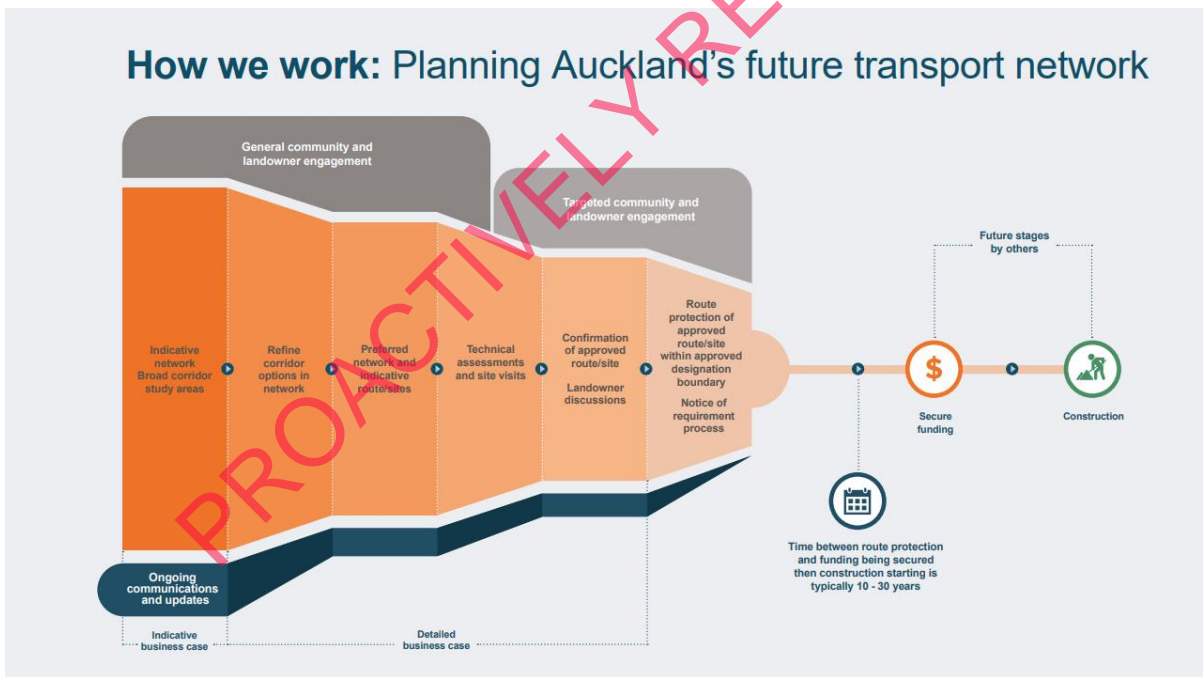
How we work: Planning Auckland's future transport network

PROACTIVELY RE

General community and landowner engagement

Targeted community and landowner engagement

Future stages by others

Indicative network Broad corridor study areas

Refine corridor options in network

Preferred network and indicative route/sites

Technical assessments and site visits

Confirmation of approved route/site

Landowner discussions

Route protection of approved route/site within approved designation boundary

Notice of requirement process

$

Secure funding

Construction

Time between route protection and funding being secured then construction starting is typically 10 - 30 years

Ongoing communications and updates

Indicative business case

Detailed business case